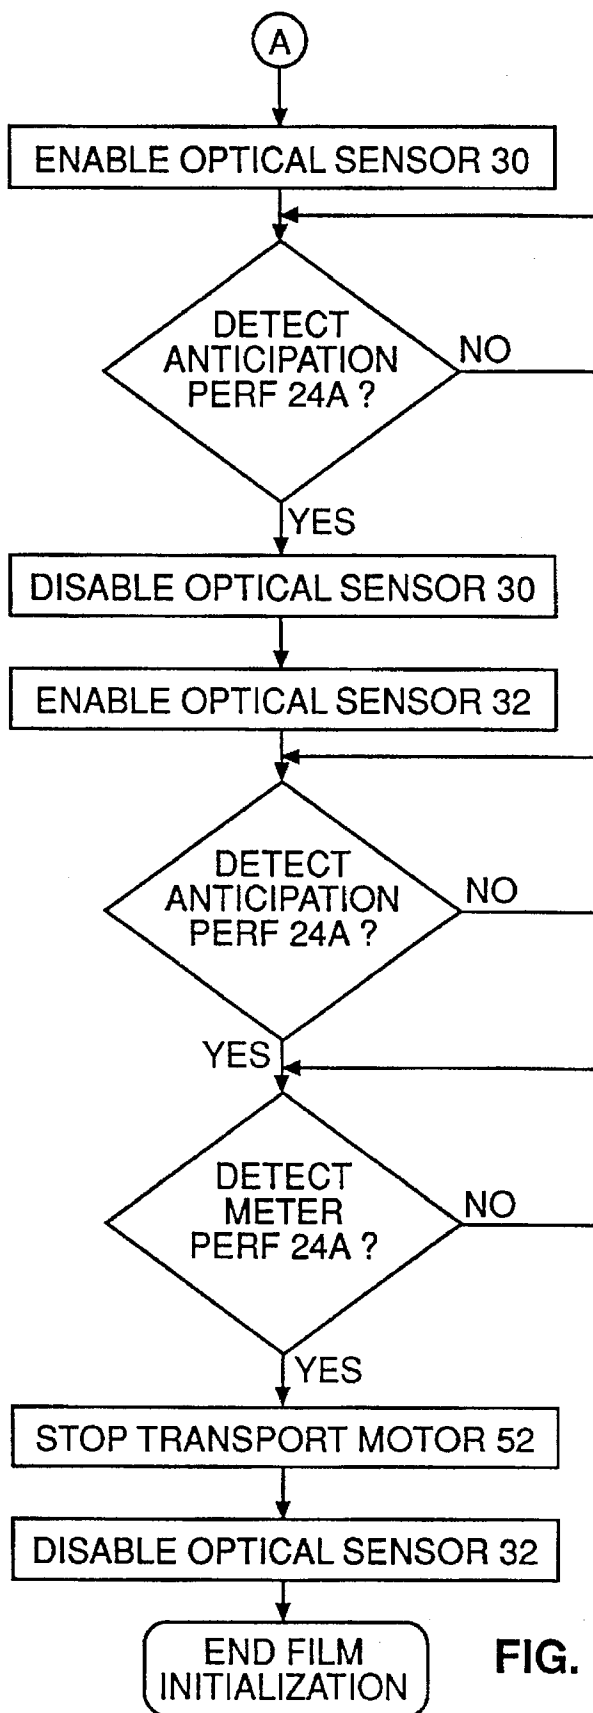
A

ENABLE OPTICAL SENSOR 30

DETECT ANTICIPATION PERF 24A ?

NO

YES

DISABLE OPTICAL SENSOR 30

ENABLE OPTICAL SENSOR 32

DETECT ANTICIPATION PERF 24A ?

NO

YES

DETECT METER PERF 24A ?

NO

YES

STOP TRANSPORT MOTOR 52

DISABLE OPTICAL SENSOR 32

END FILM INITIALIZATION

FIG.